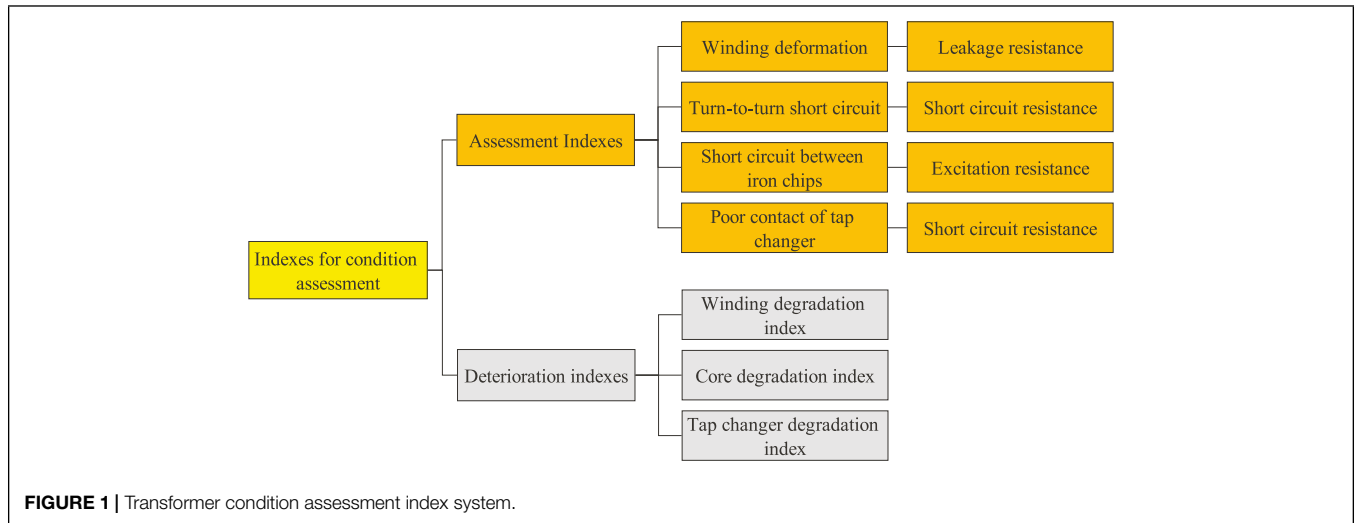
Indexes for condition assessment

Assessment Indexes

Winding deformation

Leakage resistance

Turn-to-turn short circuit

Short circuit resistance

Short circuit between iron chips

Excitation resistance

Poor contact of tap changer

Short circuit resistance

Deterioration indexes

Winding degradation index

Core degradation index

Tap changer degradation index

FIGURE 1 | Transformer condition assessment index system.